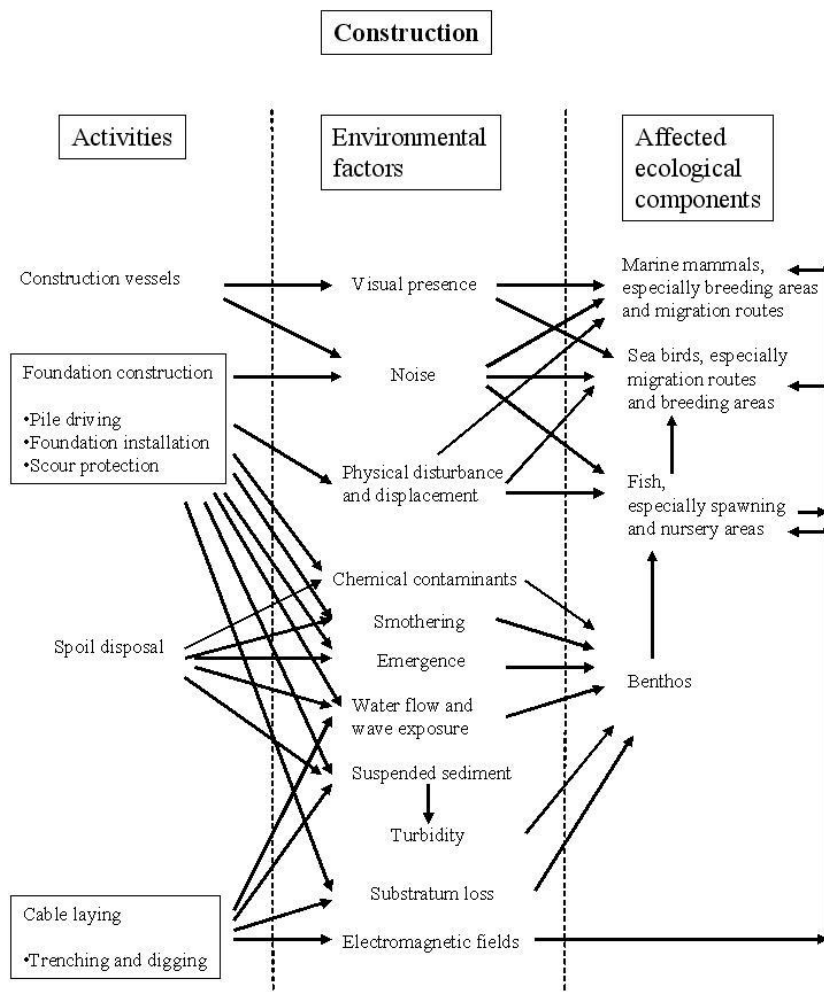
Construction

Activities

Environmental factors

Affected ecological components

Construction vessels

Visual presence

Marine mammals, especially breeding areas and migration routes

Foundation construction

•Pile driving
•Foundation installation
•Scour protection

Noise

Sea birds, especially migration routes and breeding areas

Physical disturbance and displacement

Fish, especially spawning and nursery areas

Chemical contaminants

Smothering

Spoil disposal

Emergence

Benthos

Water flow and wave exposure

Suspended sediment

Turbidity

Substratum loss

Cable laying

•Trenching and digging

Electromagnetic fields